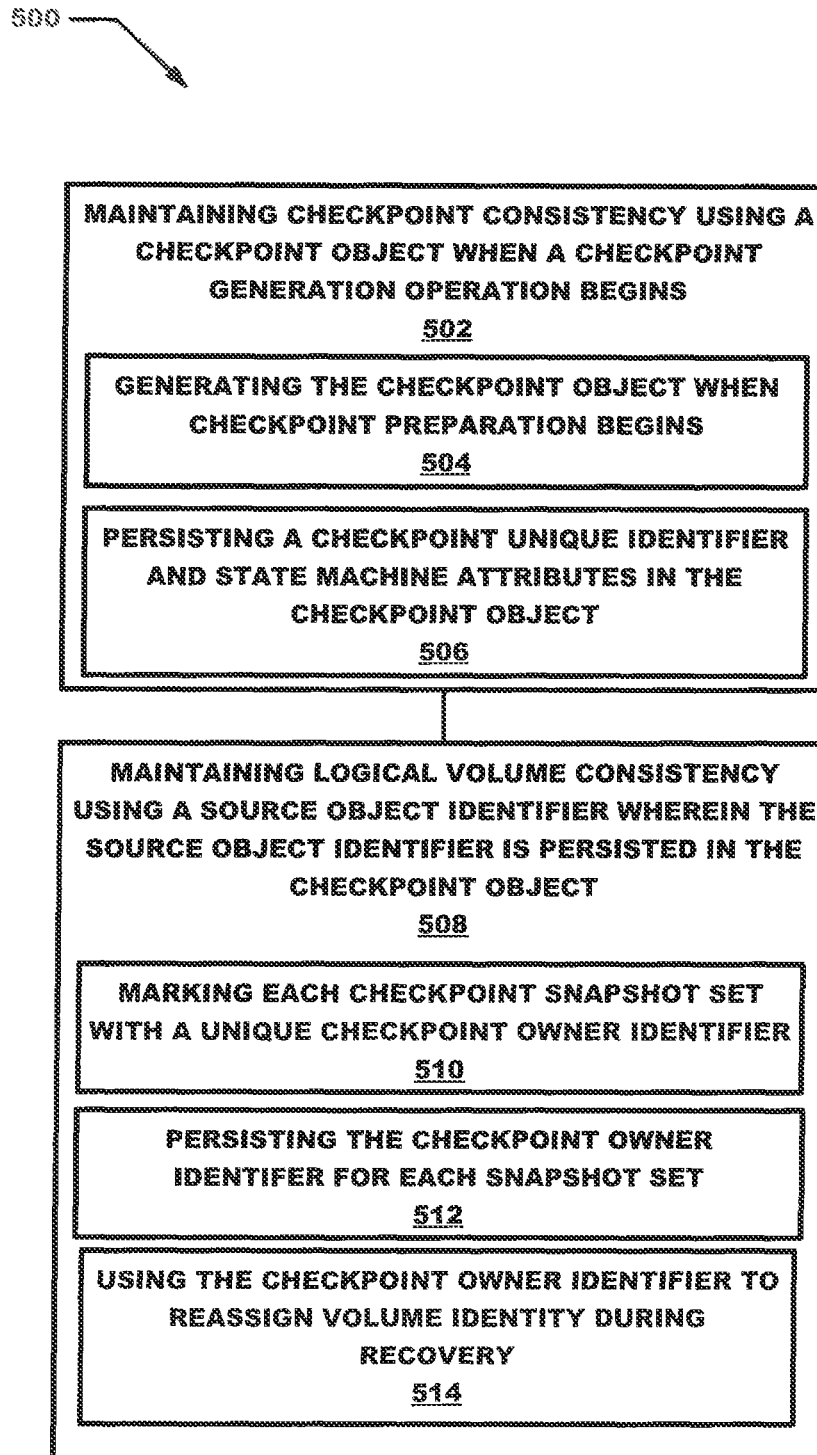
500

MAINTAINING CHECKPOINT CONSISTENCY USING A CHECKPOINT OBJECT WHEN A CHECKPOINT GENERATION OPERATION BEGINS
502

GENERATING THE CHECKPOINT OBJECT WHEN CHECKPOINT PREPARATION BEGINS
504

PERSISTING A CHECKPOINT UNIQUE IDENTIFIER AND STATE MACHINE ATTRIBUTES IN THE CHECKPOINT OBJECT
506

MAINTAINING LOGICAL VOLUME CONSISTENCY USING A SOURCE OBJECT IDENTIFIER WHEREIN THE SOURCE OBJECT IDENTIFIER IS PERSISTED IN THE CHECKPOINT OBJECT
508

MARKING EACH CHECKPOINT SNAPSHOT SET WITH A UNIQUE CHECKPOINT OWNER IDENTIFIER
510

PERSISTING THE CHECKPOINT OWNER IDENTIFER FOR EACH SNAPSHOT SET
512

USING THE CHECKPOINT OWNER IDENTIFIER TO REASSIGN VOLUME IDENTITY DURING RECOVERY
514